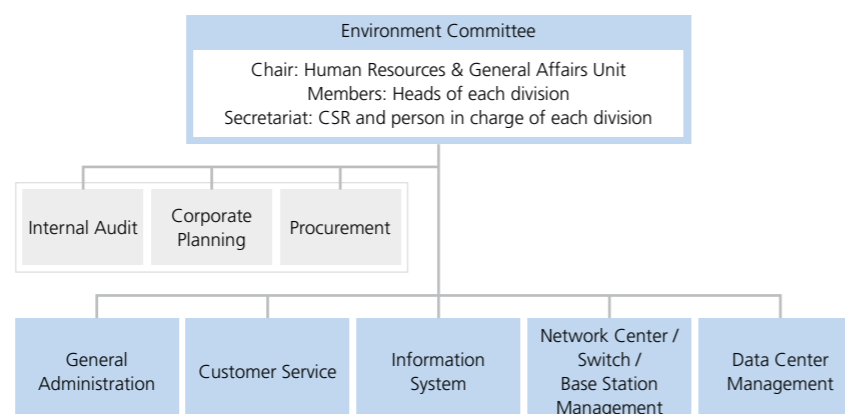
Environment Committee

Chair: Human Resources & General Affairs Unit
Members: Heads of each division
Secretariat: CSR and person in charge of each division

Internal Audit

Corporate Planning

Procurement

General Administration

Customer Service

Information System

Network Center / Switch / Base Station Management

Data Center Management